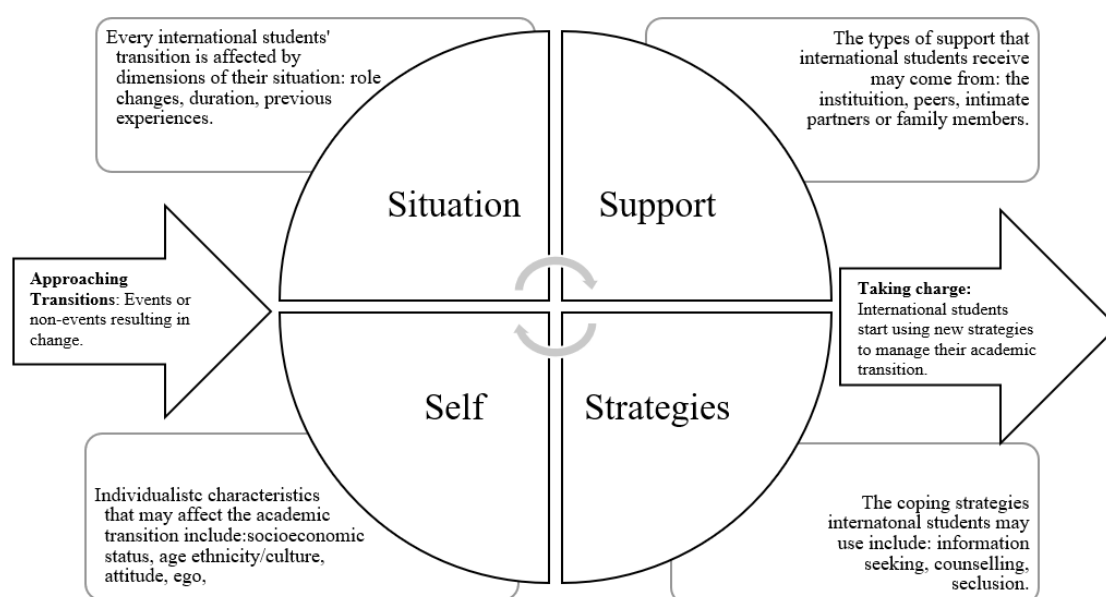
Every international students' transition is affected by dimensions of their situation: role changes, duration, previous experiences.

The types of support that international students receive may come from: the instituition, peers, intimate partners or family members.

Situation

Support

**Approaching Transitions**: Events or non-events resulting in change.

**Taking charge:** International students start using new strategies to manage their academic transition.

Self

Strategies

Individualistc characteristics that may affect the academic transition include:socioeconomic status, age ethnicity/culture, attitude, ego,

The coping strategies internatonal students may use include: information seeking, counselling, seclusion.